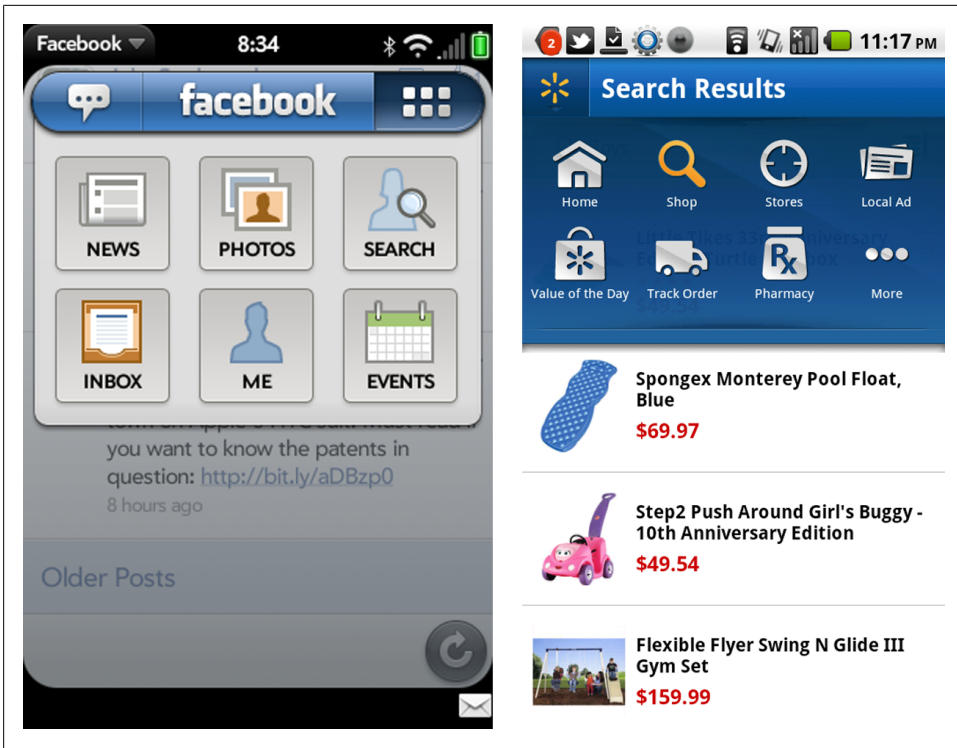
Facebook 8:34

facebook

NEWS
PHOTOS
SEARCH
INBOX
ME
EVENTS

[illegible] you want to know the patents in question: http://bit.ly/aDBzp0
8 hours ago

Older Posts

2 11:17 PM

Search Results

Home
Shop
Stores
Local Ad
Value of the Day
Track Order
Pharmacy
More

Spongex Monterey Pool Float, Blue
$69.97

Step2 Push Around Girl's Buggy - 10th Anniversary Edition
$49.54

Flexible Flyer Swing N Glide III Gym Set
$159.99